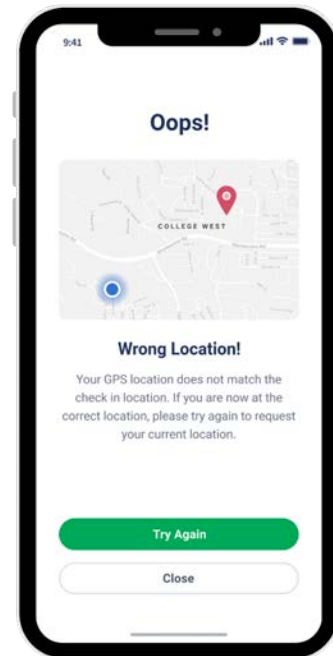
9:41

Oops!

COLLEGE WEST

Wrong Location!

Your GPS location does not match the check in location. If you are now at the correct location, please try again to request your current location.

Try Again

Close